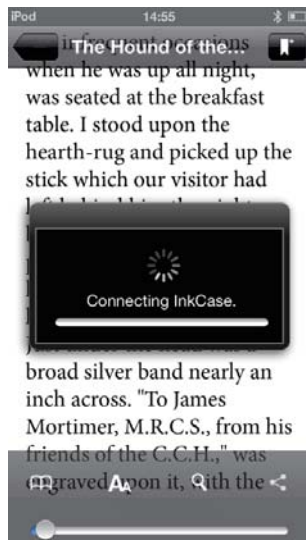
iPod 14:55

The Hound of the...

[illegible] infrequent occasions when he was up all night, was seated at the breakfast table. I stood upon the hearth-rug and picked up the stick which our visitor had l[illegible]

Connecting InkCase.

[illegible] broad silver band nearly an inch across. "To James Mortimer, M.R.C.S., from his friends of the C.C.H.," was engraved upon it, with the